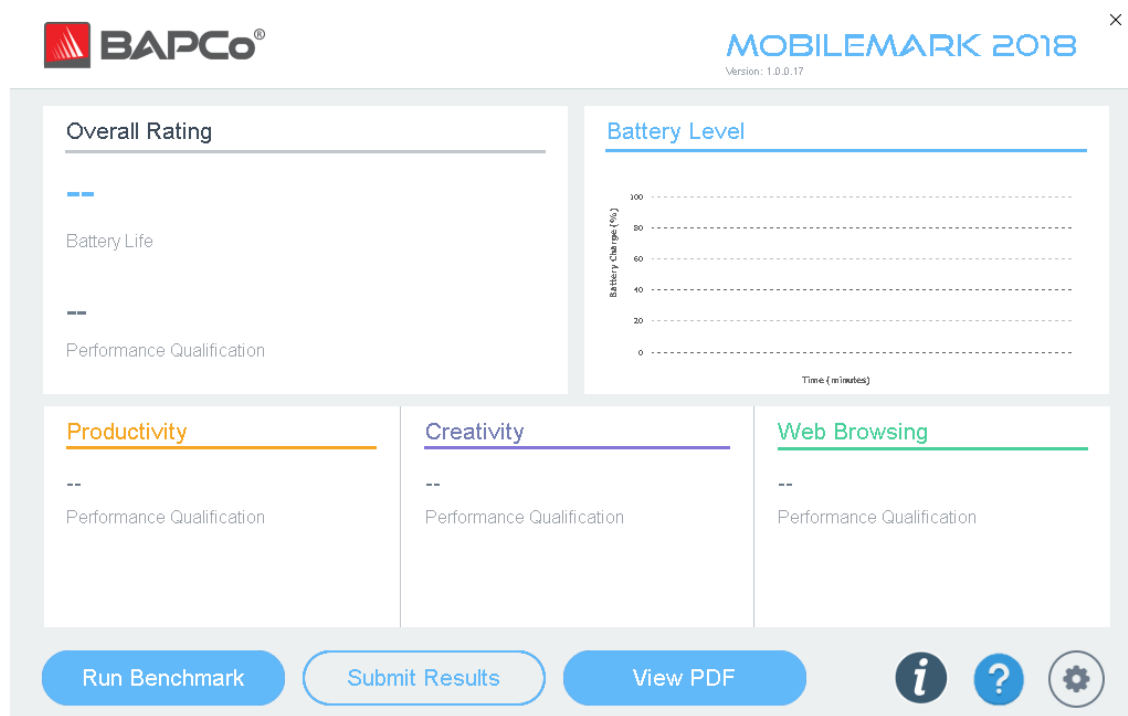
BAPCo®

MOBILEMARK 2018
Version: 1.0.0.17

×

Overall Rating

--
Battery Life

--
Performance Qualification

Battery Level

Battery Charge (%)
100
80
60
40
20
0
Time (minutes)

Productivity

--
Performance Qualification

Creativity

--
Performance Qualification

Web Browsing

--
Performance Qualification

Run Benchmark

Submit Results

View PDF

i

?